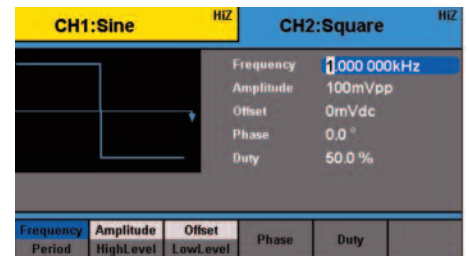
CH1:Sine HiZ

CH2:Square HiZ

| | |
|---|---|
| Frequency | 1.000 000kHz |
| Amplitude | 100mVpp |
| Offset | 0mVdc |
| Phase | 0.0 ° |
| Duty | 50.0 % |

| Frequency Period | Amplitude HighLevel | Offset LowLevel | Phase | Duty | |
|---|---|---|---|---|---|